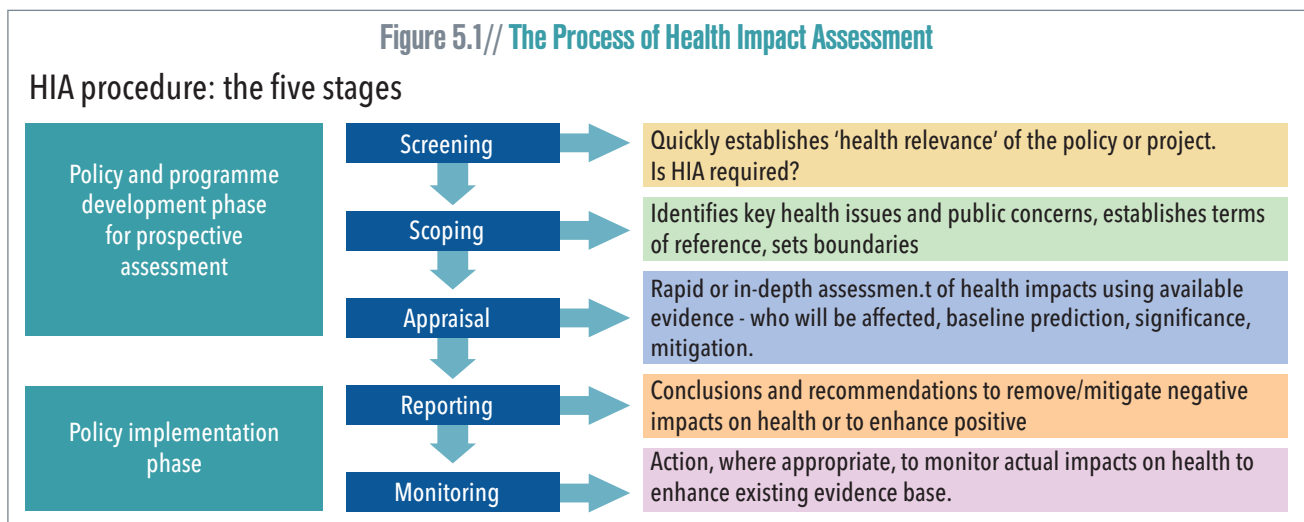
Figure 5.1// The Process of Health Impact Assessment

HIA procedure: the five stages

Policy and programme development phase for prospective assessment

Policy implementation phase

Screening

Quickly establishes ‘health relevance’ of the policy or project. Is HIA required?

Scoping

Identifies key health issues and public concerns, establishes terms of reference, sets boundaries

Appraisal

Rapid or in-depth assessmen.t of health impacts using available evidence - who will be affected, baseline prediction, significance, mitigation.

Reporting

Conclusions and recommendations to remove/mitigate negative impacts on health or to enhance positive

Monitoring

Action, where appropriate, to monitor actual impacts on health to enhance existing evidence base.